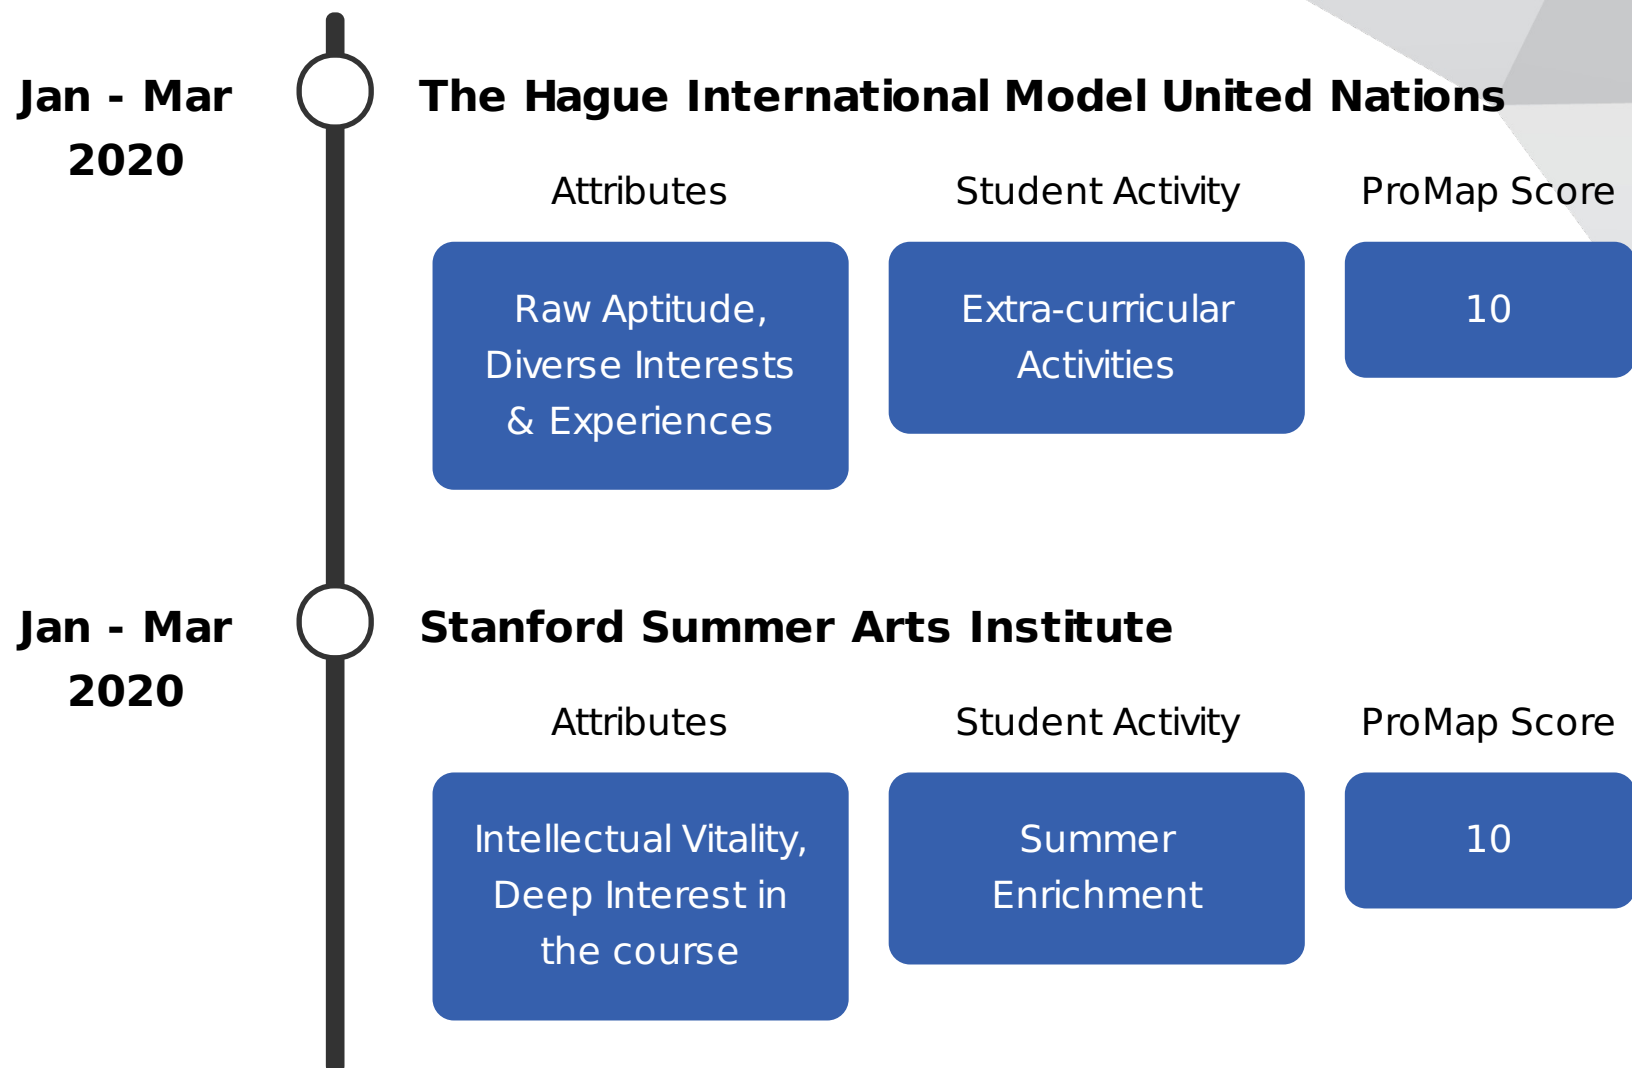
Jan - Mar 2020

The Hague International Model United Nations

| Attributes | Student Activity | ProMap Score |
|---|---|---|
| Raw Aptitude, Diverse Interests & Experiences | Extra-curricular Activities | 10 |

Jan - Mar 2020

Stanford Summer Arts Institute

| Attributes | Student Activity | ProMap Score |
|---|---|---|
| Intellectual Vitality, Deep Interest in the course | Summer Enrichment | 10 |